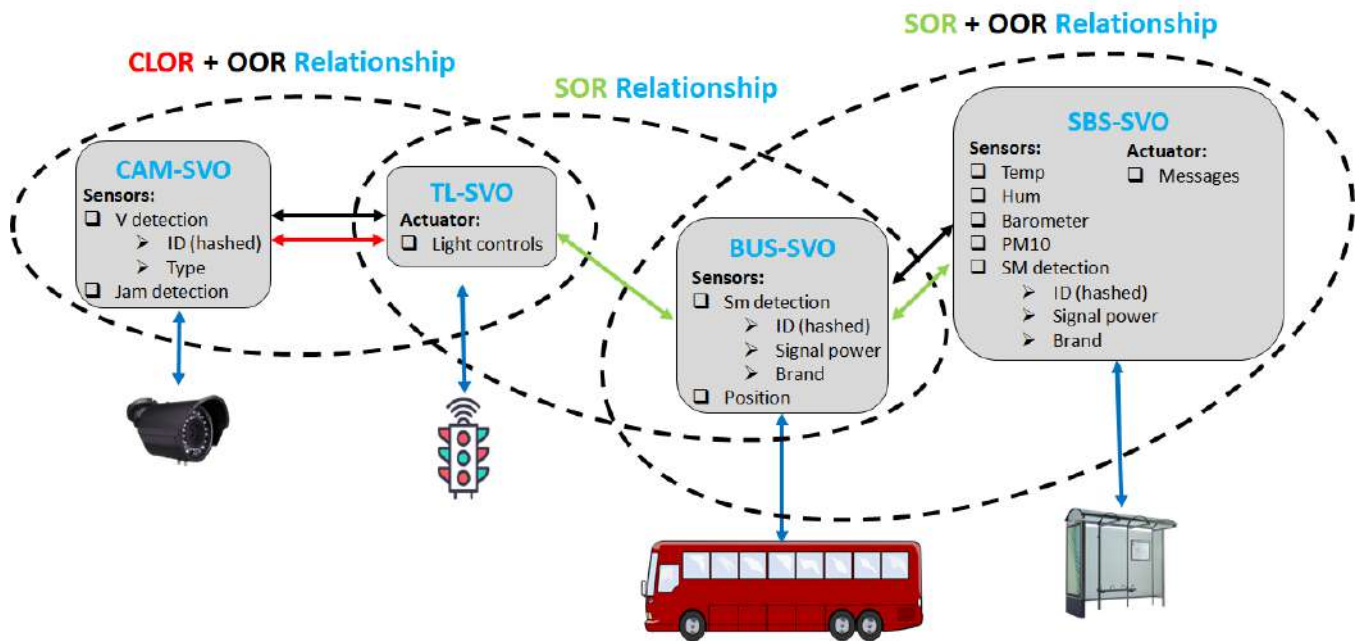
SOR + OOR Relationship

CLOR + OOR Relationship

SOR Relationship

CAM-SVO
Sensors:
❑ V detection
➢ ID (hashed)
➢ Type
❑ Jam detection

TL-SVO
Actuator:
❑ Light controls

BUS-SVO
Sensors:
❑ Sm detection
➢ ID (hashed)
➢ Signal power
➢ Brand
❑ Position

SBS-SVO
Sensors:
❑ Temp
❑ Hum
❑ Barometer
❑ PM10
❑ SM detection
➢ ID (hashed)
➢ Signal power
➢ Brand
Actuator:
❑ Messages